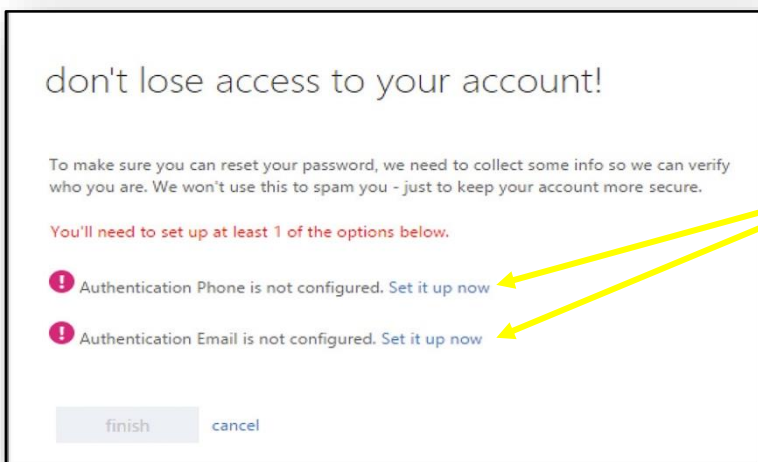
don't lose access to your account!

To make sure you can reset your password, we need to collect some info so we can verify who you are. We won't use this to spam you - just to keep your account more secure.

You'll need to set up at least 1 of the options below.

Authentication Phone is not configured. Set it up now

Authentication Email is not configured. Set it up now

finish cancel